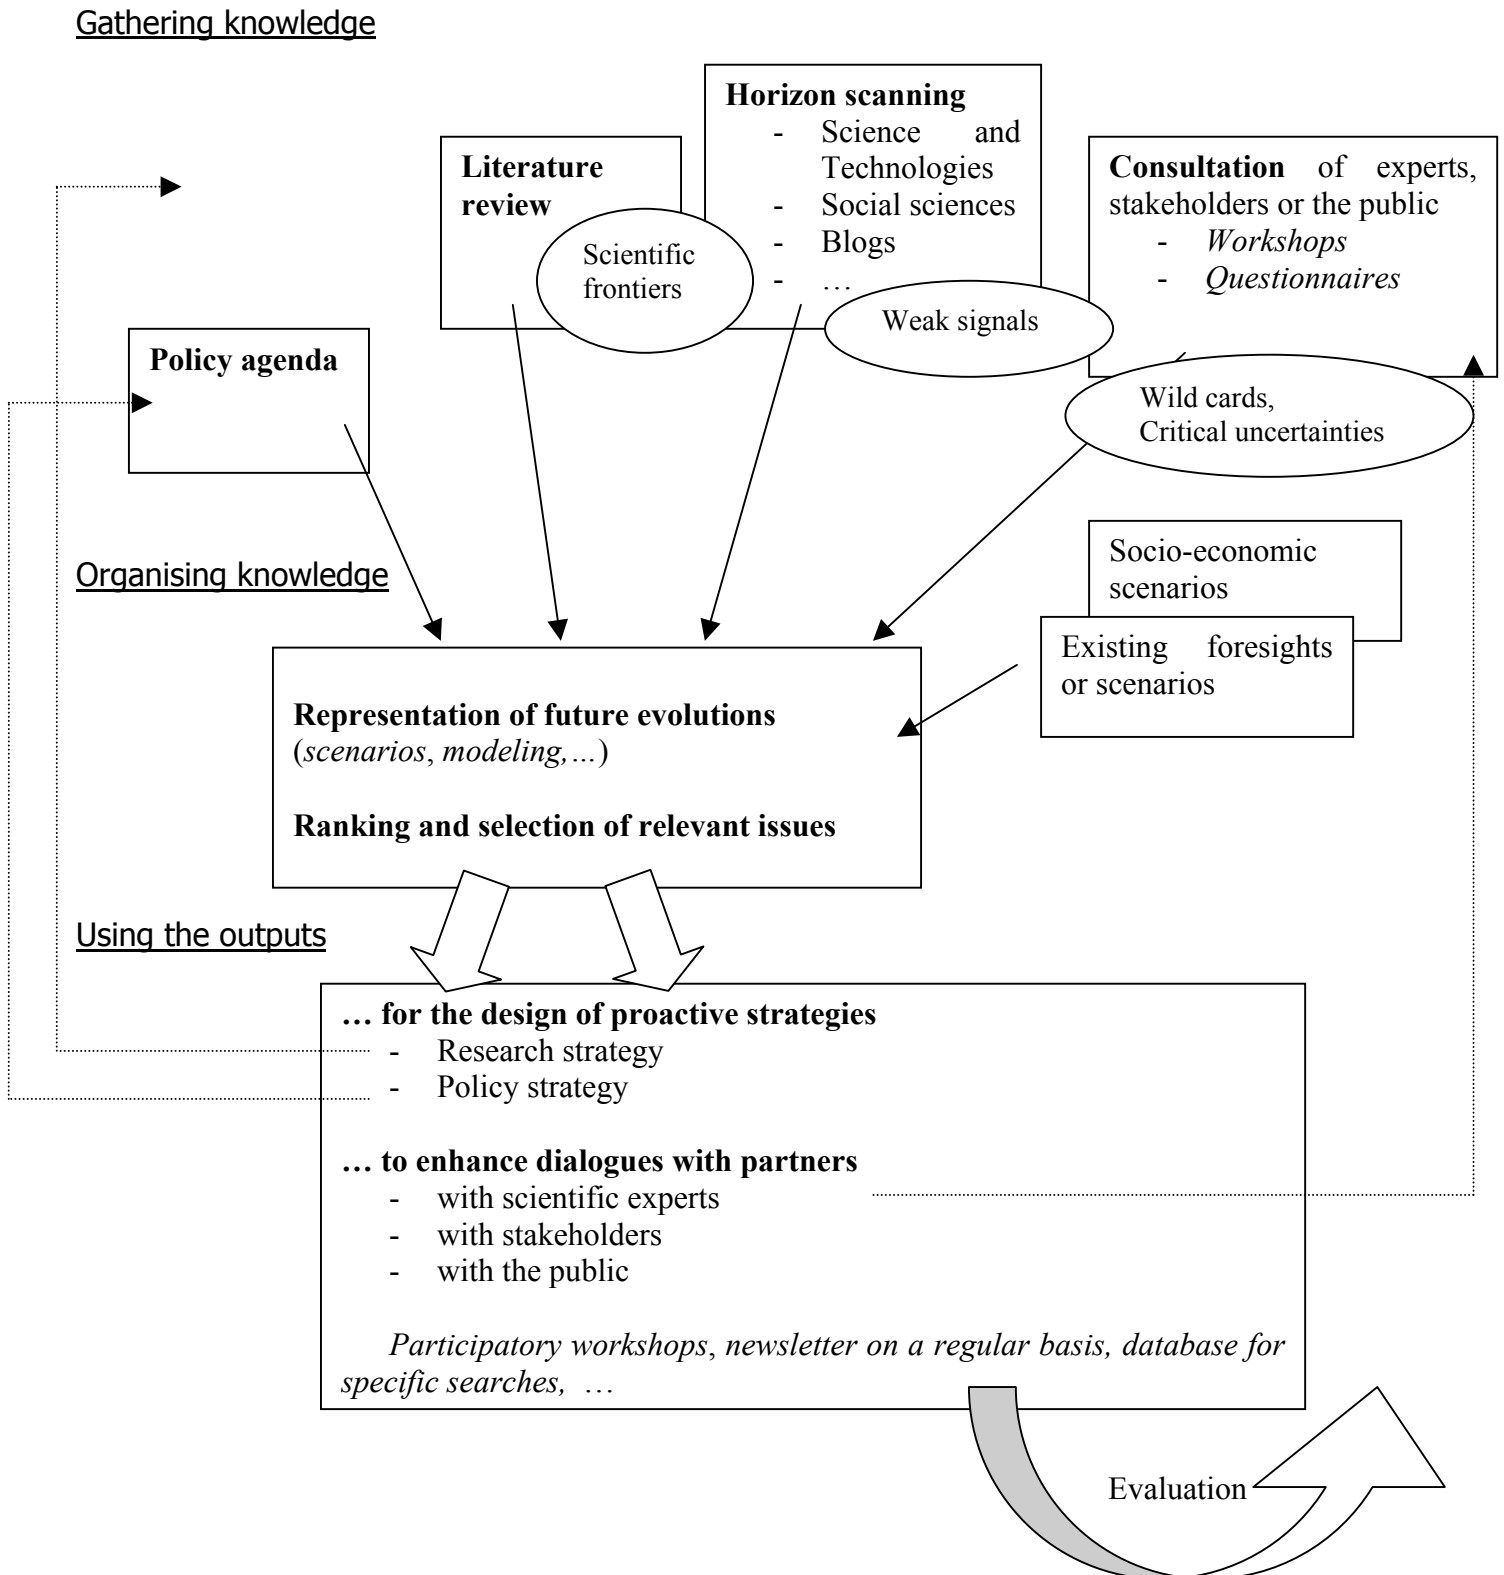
Gathering knowledge

Literature review

Horizon scanning
- Science and Technologies
- Social sciences
- Blogs
- …

Scientific frontiers

Consultation of experts, stakeholders or the public
- *Workshops*
- *Questionnaires*

Weak signals

Policy agenda

Wild cards,
Critical uncertainties

Organising knowledge

Socio-economic scenarios

Existing foresights or scenarios

**Representation of future evolutions** (*scenarios*, *modeling,…*)

**Ranking and selection of relevant issues**

Using the outputs

**… for the design of proactive strategies**
- Research strategy
- Policy strategy

**… to enhance dialogues with partners**
- with scientific experts
- with stakeholders
- with the public

*Participatory workshops*, *newsletter on a regular basis, database for specific searches, …*

Evaluation